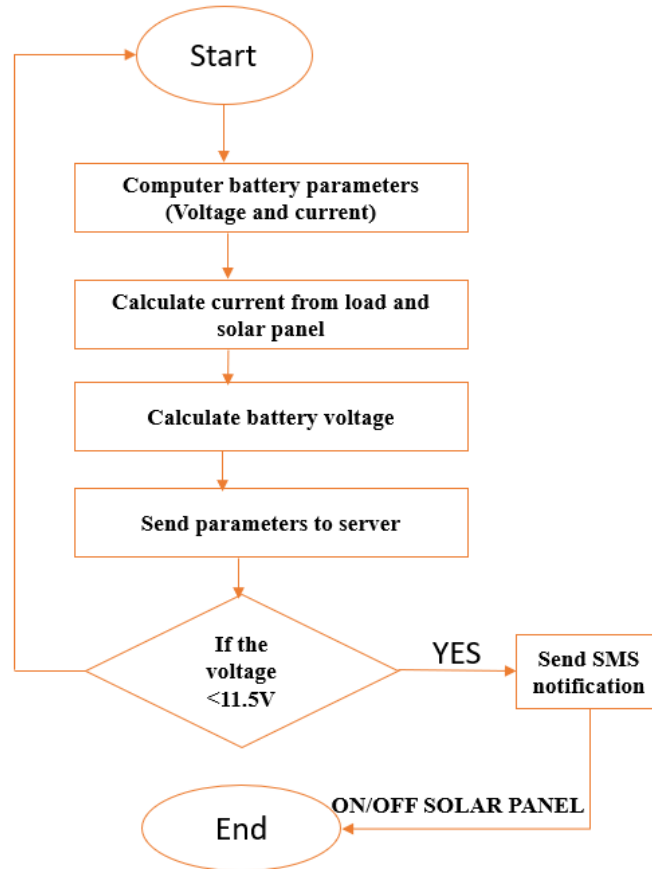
Start

Computer battery parameters (Voltage and current)

Calculate current from load and solar panel

Calculate battery voltage

Send parameters to server

If the voltage <11.5V

YES

Send SMS notification

ON/OFF SOLAR PANEL

End